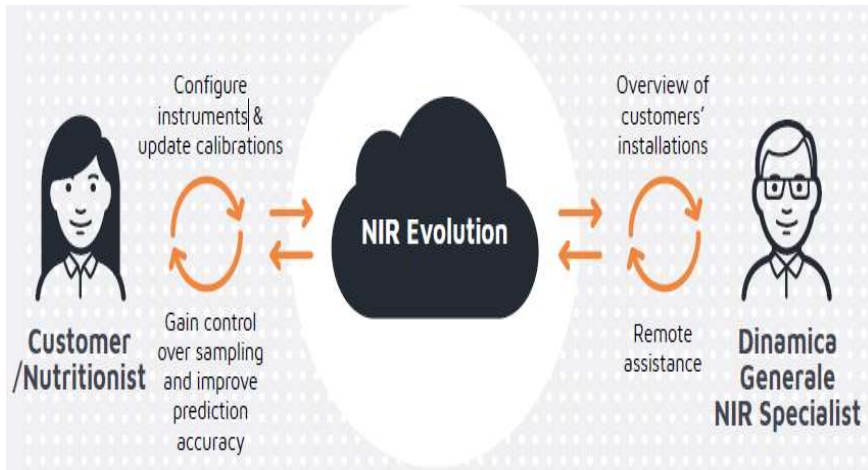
Customer /Nutritionist

Configure instruments & update calibrations

Gain control over sampling and improve prediction accuracy

NIR Evolution

Overview of customers' installations

Remote assistance

Dinamica Generale NIR Specialist